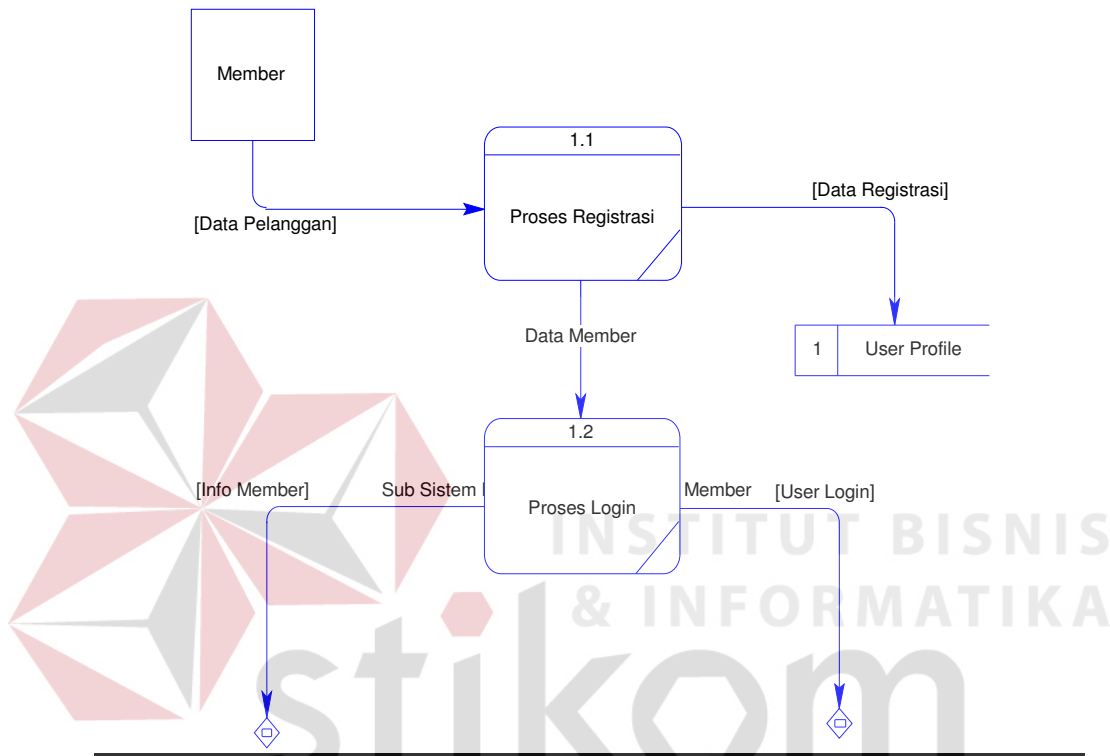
Member

1.1

Proses Registrasi

[Data Pelanggan]

[Data Registrasi]

Data Member

1 User Profile

1.2

Proses Login

[Info Member]

Sub Sistem I

Member

[User Login]

INSTITUT BISNIS
& INFORMATIKA
stikom